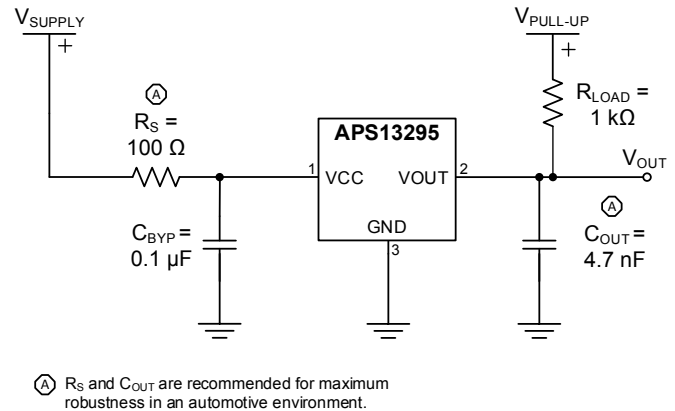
$V_{SUPPLY}$
+

$V_{PULL\text{-}UP}$
+

A
$R_S$ =
100 Ω

APS13295
1 VCC
VOUT 2
GND
3

$R_{LOAD}$ =
1 kΩ

$V_{OUT}$

$C_{BYP}$ =
0.1 µF

A
$C_{OUT}$ =
4.7 nF

A $R_S$ and $C_{OUT}$ are recommended for maximum robustness in an automotive environment.